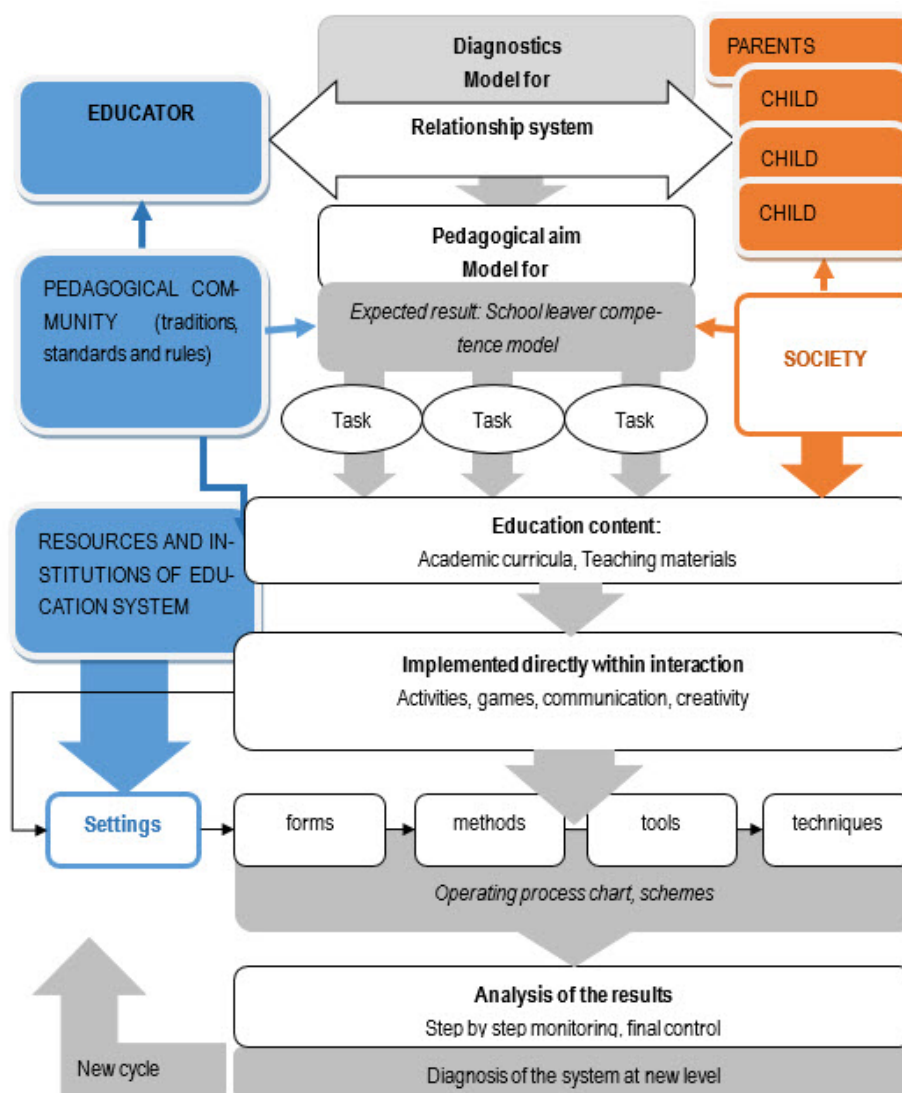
Diagnostics
Model for
Relationship system

PARENTS

CHILD

CHILD

CHILD

EDUCATOR

Pedagogical aim
Model for
Expected result: School leaver competence model

PEDAGOGICAL COMMUNITY (traditions, standards and rules)

SOCIETY

Task

Task

Task

RESOURCES AND INSTITUTIONS OF EDUCATION SYSTEM

Education content:
Academic curricula, Teaching materials

Implemented directly within interaction
Activities, games, communication, creativity

Settings

forms

methods

tools

techniques

Operating process chart, schemes

Analysis of the results
Step by step monitoring, final control

New cycle

Diagnosis of the system at new level